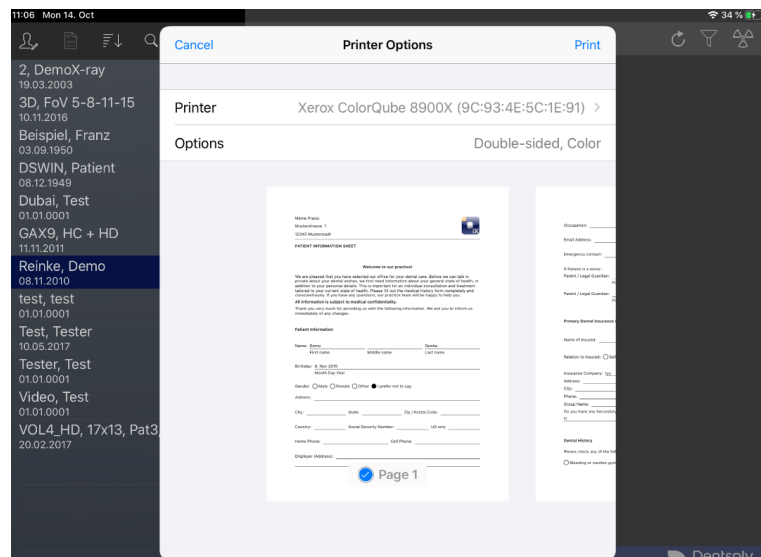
11:06 Mon 14. Oct

34 %

2, DemoX-ray
19.03.2003
3D, FoV 5-8-11-15
10.11.2016
Beispiel, Franz
03.09.1950
DSWIN, Patient
08.12.1949
Dubai, Test
01.01.0001
GAX9, HC + HD
11.11.2011
Reinke, Demo
08.11.2010
test, test
01.01.0001
Test, Tester
10.05.2017
Tester, Test
01.01.0001
Video, Test
01.01.0001
VOL4_HD, 17x13, Pat3
20.02.2017

Cancel
Printer Options
Print

Printer
Xerox ColorQube 8900X (9C:93:4E:5C:1E:91)
Options
Double-sided, Color

Meine Praxis
Musterstrasse 1
12345 Musterstadt
PATIENT INFORMATION SHEET

Welcome to our practice!

We are pleased that you have selected our office for your dental care. Before we can talk in private about your dental wishes, we first need information about your general state of health, in addition to your personal details. This is important for an individual consultation and treatment tailored to your current state of health. Please fill out the medical history form completely and conscientiously. If you have any questions, our practice team will be happy to help you.
All information is subject to medical confidentiality.
Thank you very much for providing us with the following information. We ask you to inform us immediately of any changes.

Patient Information

Name: Demo Reinke
First name Middle name Last name
Birthday: 8. Nov 2010
Month Day Year
Gender: Male Female Other I prefer not to say
Address:
City: State: Zip / Postal Code:
Country: Social Security Number: US only
Home Phone: Cell Phone:
Employer (Address):

Page 1

Occupation:
Email Address:
Emergency contact:
If Patient is a minor
Patient / Legal Guardian:
Patient / Legal Guardian:
Primary Dental Insurance
Name of Insured:
Relation to Insured:
Insurance Company:
Address:
City:
Phone:
Group Name:
Do you have any Secondary
Dental History
Please check any of the fol
Bleeding or swollen gum

Dentsply